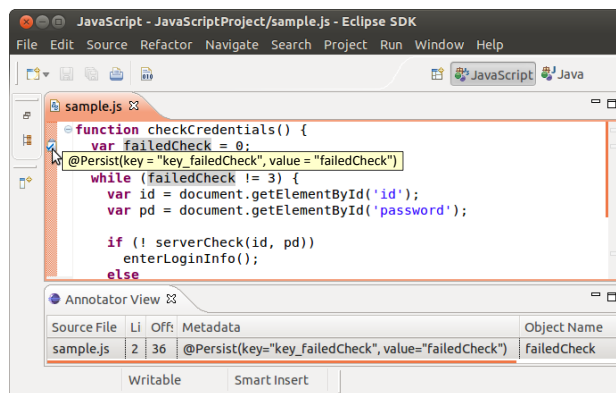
JavaScript - JavaScriptProject/sample.js - Eclipse SDK

File Edit Source Refactor Navigate Search Project Run Window Help

JavaScript Java

sample.js

function checkCredentials() {
var failedCheck = 0;
@Persist(key = "key_failedCheck", value = "failedCheck")
while (failedCheck != 3) {
var id = document.getElementById('id');
var pd = document.getElementById('password');

if (! serverCheck(id, pd))
enterLoginInfo();
else

Annotator View

| Source File | Li | Offs | Metadata | Object Name |
|---|---|---|---|---|
| sample.js | 2 | 36 | @Persist(key="key_failedCheck", value="failedCheck") | failedCheck |

Writable Smart Insert